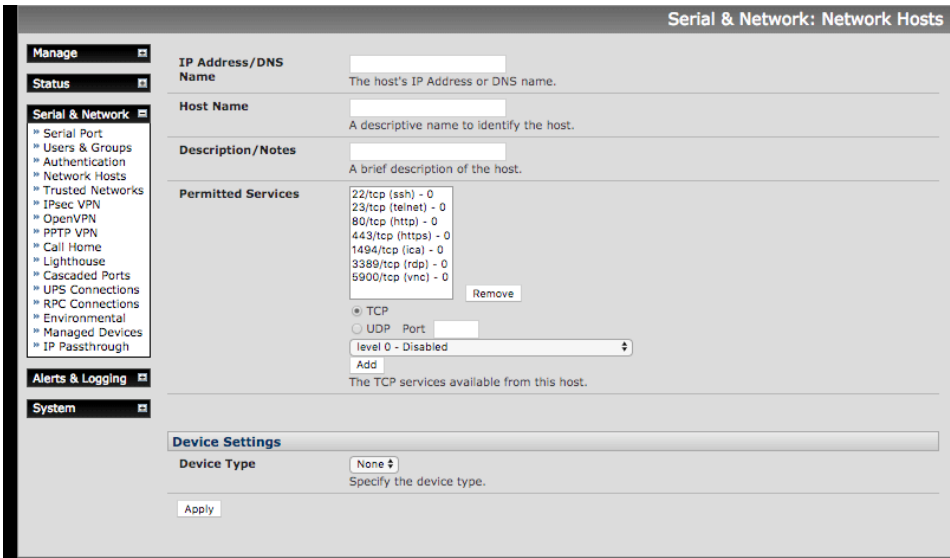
Serial & Network: Network Hosts

Manage
Status
Serial & Network
» Serial Port
» Users & Groups
» Authentication
» Network Hosts
» Trusted Networks
» IPsec VPN
» OpenVPN
» PPTP VPN
» Call Home
» Lighthouse
» Cascaded Ports
» UPS Connections
» RPC Connections
» Environmental
» Managed Devices
» IP Passthrough
Alerts & Logging
System

IP Address/DNS Name
The host's IP Address or DNS name.

Host Name
A descriptive name to identify the host.

Description/Notes
A brief description of the host.

Permitted Services
22/tcp (ssh) - 0
23/tcp (telnet) - 0
80/tcp (http) - 0
443/tcp (https) - 0
1494/tcp (ica) - 0
3389/tcp (rdp) - 0
5900/tcp (vnc) - 0
Remove
TCP
UDP Port
level 0 - Disabled
Add
The TCP services available from this host.

Device Settings
Device Type
None
Specify the device type.

Apply